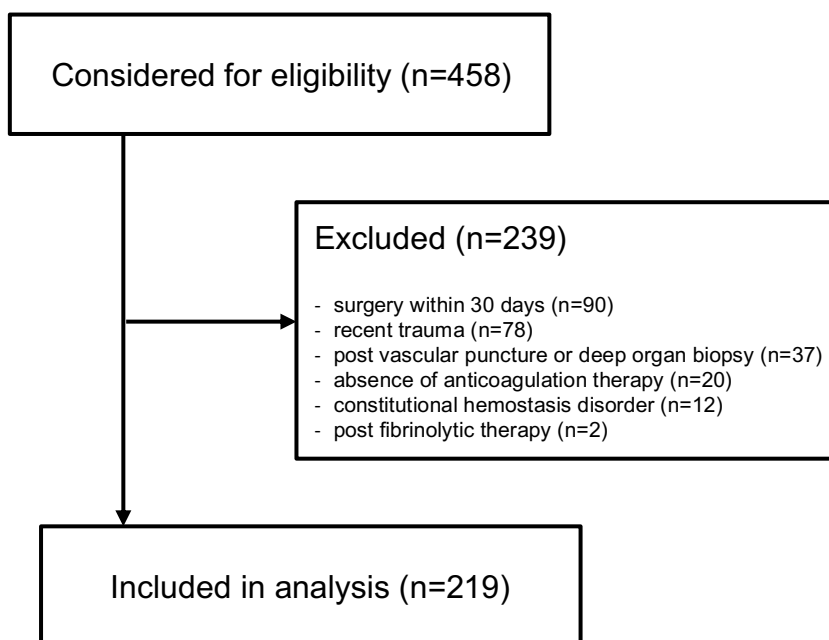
Considered for eligibility (n=458)

Excluded (n=239)

- surgery within 30 days (n=90)
- recent trauma (n=78)
- post vascular puncture or deep organ biopsy (n=37)
- absence of anticoagulation therapy (n=20)
- constitutional hemostasis disorder (n=12)
- post fibrinolytic therapy (n=2)

Included in analysis (n=219)